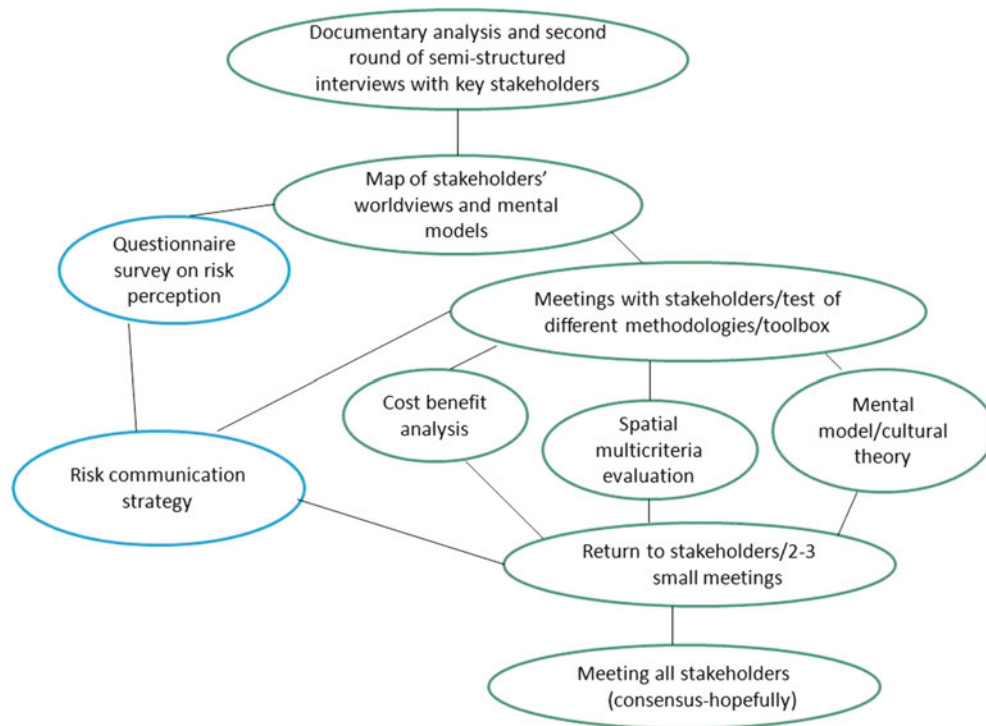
Documentary analysis and second round of semi-structured interviews with key stakeholders

Map of stakeholders' worldviews and mental models

Questionnaire survey on risk perception

Meetings with stakeholders/test of different methodologies/toolbox

Cost benefit analysis

Spatial multicriteria evaluation

Mental model/cultural theory

Risk communication strategy

Return to stakeholders/2-3 small meetings

Meeting all stakeholders (consensus-hopefully)